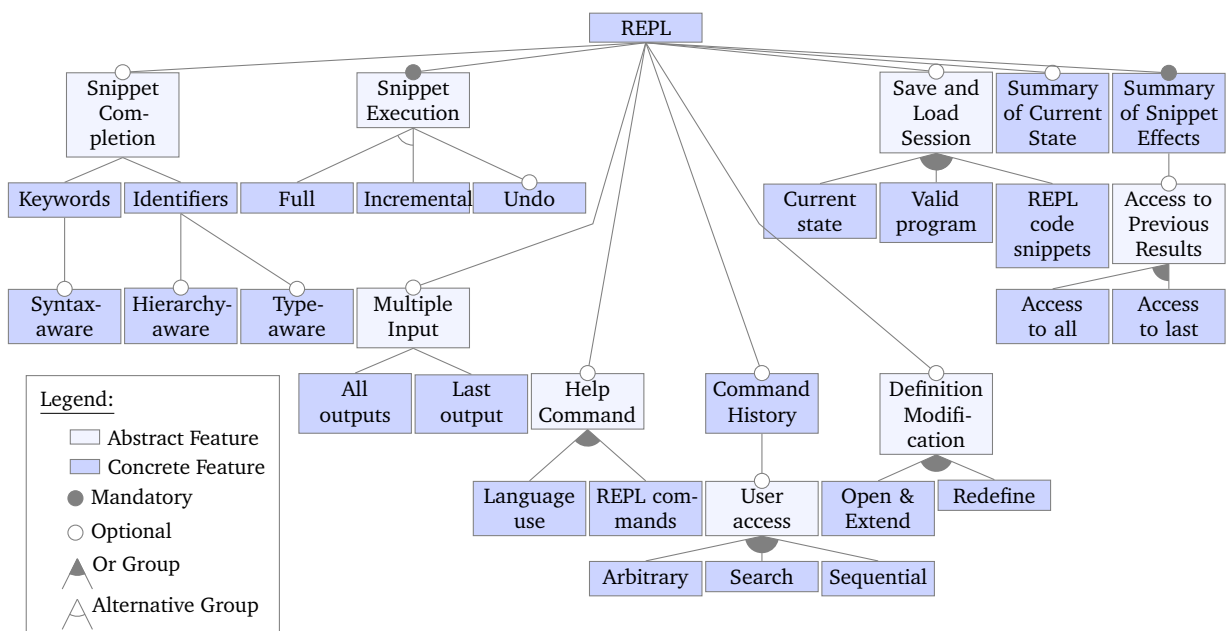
REPL

Snippet Completion

Snippet Execution

Save and Load Session

Summary of Current State

Summary of Snippet Effects

Keywords

Identifiers

Full

Incremental

Undo

Current state

Valid program

REPL code snippets

Access to Previous Results

Syntax-aware

Hierarchy-aware

Type-aware

Multiple Input

Access to all

Access to last

All outputs

Last output

Help Command

Command History

Definition Modification

Language use

REPL commands

User access

Open & Extend

Redefine

Arbitrary

Search

Sequential

Legend:
Abstract Feature
Concrete Feature
Mandatory
Optional
Or Group
Alternative Group